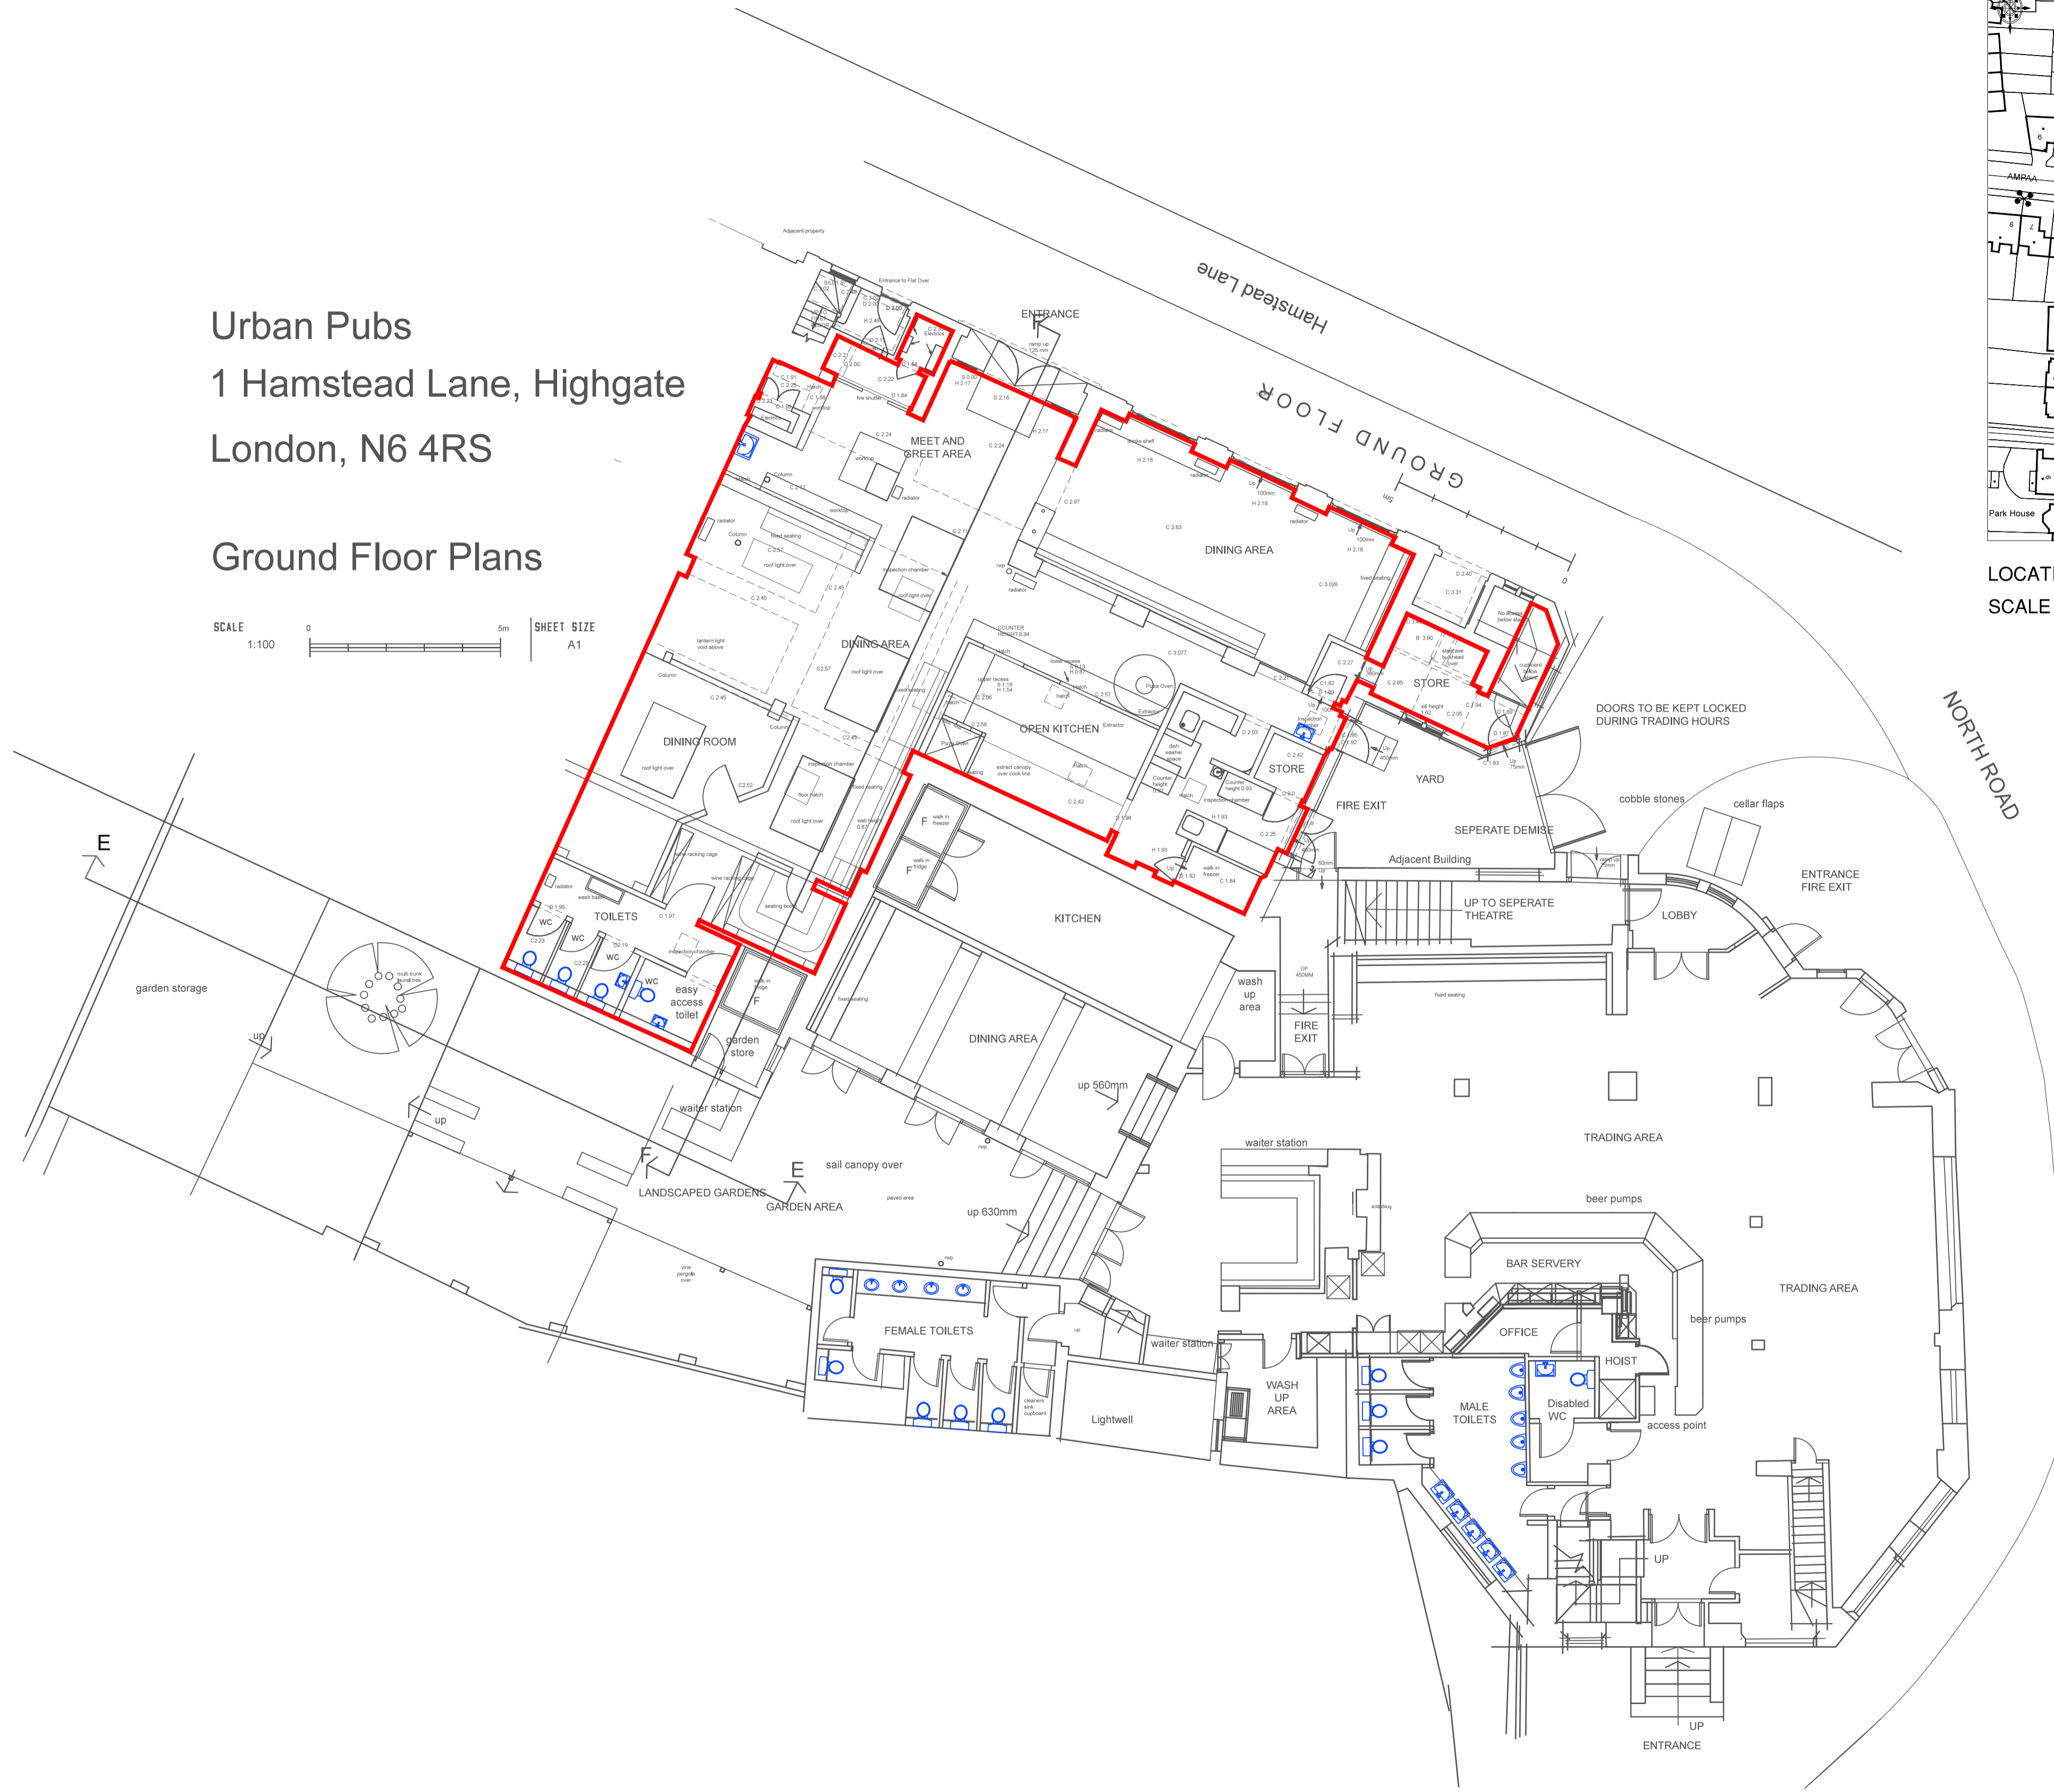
Urban Pubs
1 Hamstead Lane, Highgate
London, N6 4RS

Ground Floor Plans

SCALE
1:100

0
5m

SHEET SIZE
A1

Hamstead Lane

GROUND FLOOR

NORTH ROAD

ENTRANCE

MEET AND GREET AREA

DINING AREA

DINING AREA

DINING ROOM

OPEN KITCHEN

STORE

STORE

YARD

FIRE EXIT

SEPERATE DEMISE

Adjacent Building

DOORS TO BE KEPT LOCKED DURING TRADING HOURS

cobble stones

cellar flaps

ENTRANCE FIRE EXIT

LOBBY

UP TO SEPERATE THEATRE

KITCHEN

TOILETS

WC

WC

WC

WC

easy access toilet

garden store

wash up area

FIRE EXIT

DINING AREA

up 560mm

waiter station

E

E

garden storage

up

up

LANDSCAPED GARDENS

GARDEN AREA

sail canopy over

up 630mm

TRADING AREA

waiter station

beer pumps

BAR SERVERY

TRADING AREA

beer pumps

OFFICE

HOIST

FEMALE TOILETS

waiter station

WASH UP AREA

MALE TOILETS

Disabled WC

access point

Lightwell

UP

UP

ENTRANCE

LOCATI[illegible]
SCALE

Park House

AMPAA